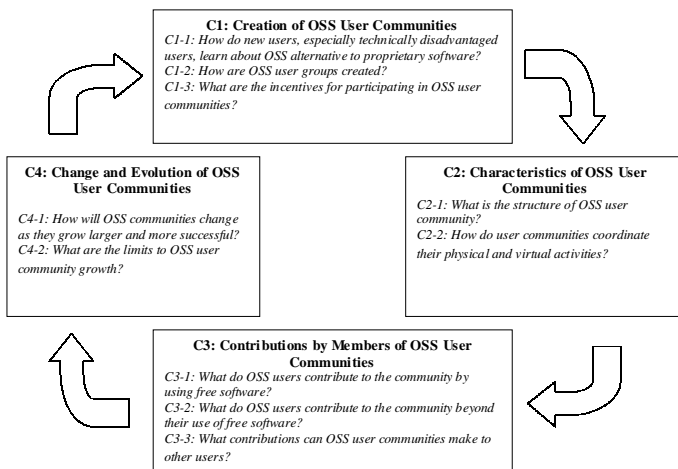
C1: Creation of OSS User Communities

C1-1: How do new users, especially technically disadvantaged users, learn about OSS alternative to proprietary software?
C1-2: How are OSS user groups created?
C1-3: What are the incentives for participating in OSS user communities?

C2: Characteristics of OSS User Communities

C2-1: What is the structure of OSS user community?
C2-2: How do user communities coordinate their physical and virtual activities?

C3: Contributions by Members of OSS User Communities

C3-1: What do OSS users contribute to the community by using free software?
C3-2: What do OSS users contribute to the community beyond their use of free software?
C3-3: What contributions can OSS user communities make to other users?

C4: Change and Evolution of OSS User Communities

C4-1: How will OSS communities change as they grow larger and more successful?
C4-2: What are the limits to OSS user community growth?